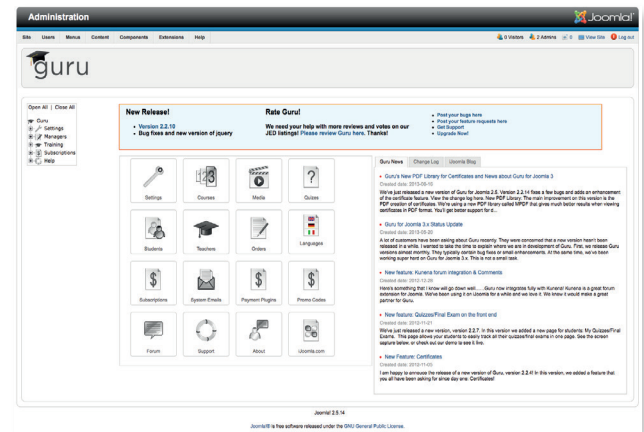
Administration

Joomla!

Site Users Menus Content Components Extensions Help

0 Visitors 2 Admins 0 View Site Log out

guru

Open All | Close All

Guru
Settings
Managers
Training
Subscriptions
Help

New Release!

• Version 2.2.10
• Bug fixes and new version of jquery

Rate Guru!

We need your help with more reviews and votes on our JED listings! Please review Guru here. Thanks!

• Post your bugs here
• Post your feature requests here
• Get Support
• Upgrade Now!

Settings

Courses

Media

Quizzes

Students

Teachers

Orders

Languages

Subscriptions

System Emails

Payment Plugins

Promo Codes

Forum

Support

About

iJoomla.com

Guru News | Change Log | iJoomla Blog

Guru's New PDF Library for Certificates and News about Guru for Joomla 3
Created date: 2013-06-10
We've just released a new version of Guru for Joomla 2.5. Version 2.2.14 fixes a few bugs and adds an enhancement of the certificate feature. View the change log here. New PDF Library. The main improvement on this version is the PDF creation of certificates. We're using a new PDF library called MPDF that gives much better results when viewing certificates in PDF formats. You'll get better support for d...

Guru for Joomla 3.x Status Update
Created date: 2013-05-20
A lot of customers have been asking about Guru recently. They were concerned that a new version hasn't been released in a while. I wanted to take the time to explain where we are in development of Guru. First, we release Guru versions almost monthly. They typically contain bug fixes or small enhancements. At the same time, we've been working super hard on Guru for Joomla 3.x. This is not a small task.

New feature: Kunena forum integration & Comments
Created date: 2012-12-26
Here's something that I know will go down well.... Guru now integrates fully with Kunena! Kunena is a great forum extension for Joomla. We've been using it on iJoomla for a while and we love it. We knew it would make a great partner for Guru.

New feature: Quizzes/Final Exam on the front end
Created date: 2012-11-21
We've just released a new version, version 2.2.7. In this version we added a new page for students: My Quizzes/Final Exams. This page allows your students to easily track all their quizzes/final exams in one page. See the screen capture below or check out our demo to see it live.

New Feature: Certificates
Created date: 2012-11-05
I am happy to announce the release of a new version of Guru, version 2.2.4! In this version, we added a feature that you all have been asking for since day one: Certificates!

Joomla! 2.5.14

Joomla!® is free software released under the GNU General Public License.